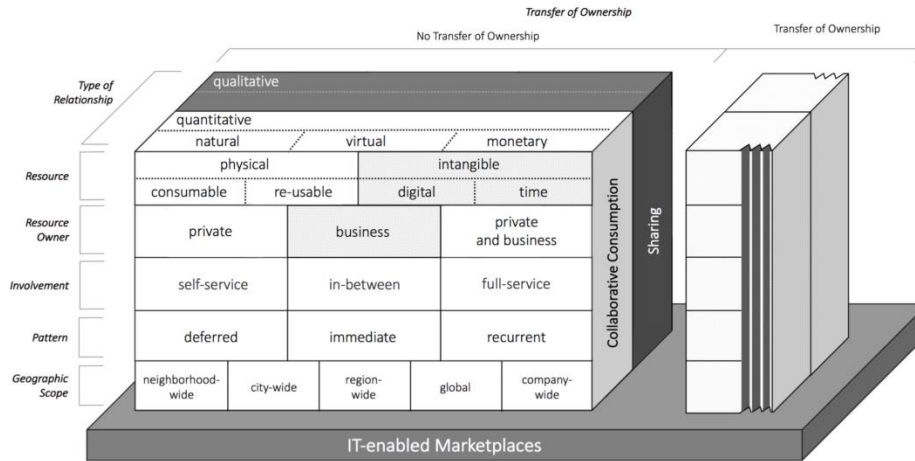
Transfer of Ownership

No Transfer of Ownership

Transfer of Ownership

Type of Relationship

qualitative

quantitative

natural | virtual | monetary

Resource

physical | intangible

consumable | re-usable | digital | time

Resource Owner

private | business | private and business

Involvement

self-service | in-between | full-service

Pattern

deferred | immediate | recurrent

Geographic Scope

neighborhood-wide | city-wide | region-wide | global | company-wide

Collaborative Consumption

Sharing

IT-enabled Marketplaces